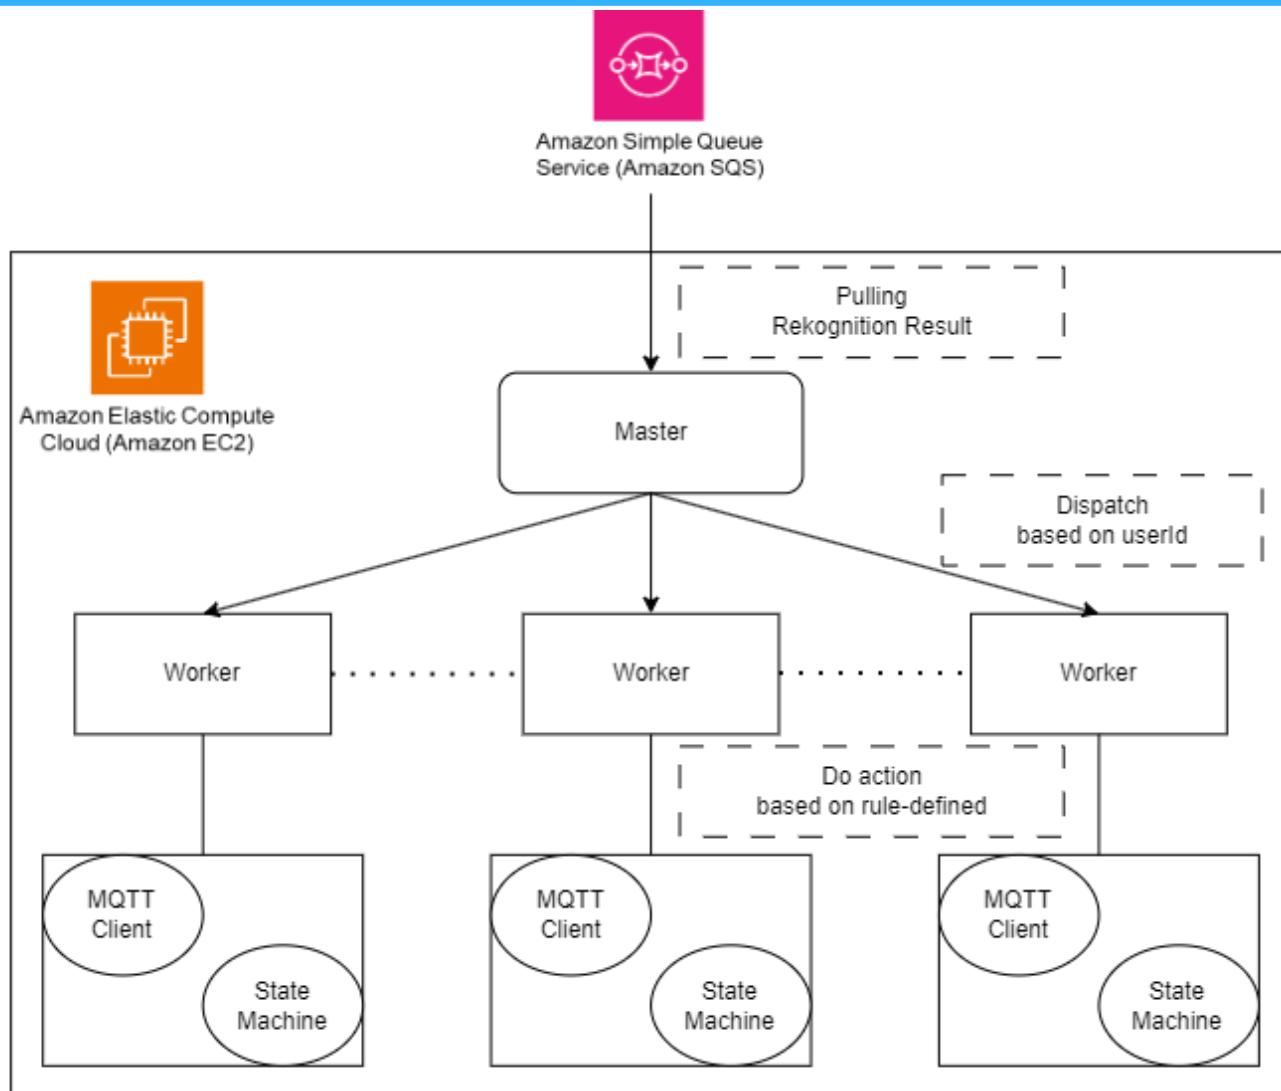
Amazon Simple Queue Service (Amazon SQS)

Amazon Elastic Compute Cloud (Amazon EC2)

Pulling Rekognition Result

Master

Dispatch based on userId

Worker

Worker

Worker

Do action based on rule-defined

MQTT Client

State Machine

MQTT Client

State Machine

MQTT Client

State Machine